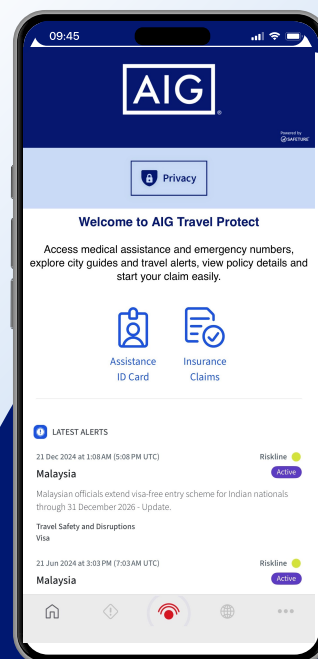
09:45

AIG®

Powered by SAFETURE

Privacy

Welcome to AIG Travel Protect

Access medical assistance and emergency numbers, explore city guides and travel alerts, view policy details and start your claim easily.

Assistance ID Card

Insurance Claims

LATEST ALERTS

21 Dec 2024 at 1:08AM (5:08 PM UTC)

Riskline

Malaysia

Active

Malaysian officials extend visa-free entry scheme for Indian nationals through 31 December 2026 - Update.

Travel Safety and Disruptions

Visa

21 Jun 2024 at 3:03 PM (7:03AM UTC)

Riskline

Malaysia

Active